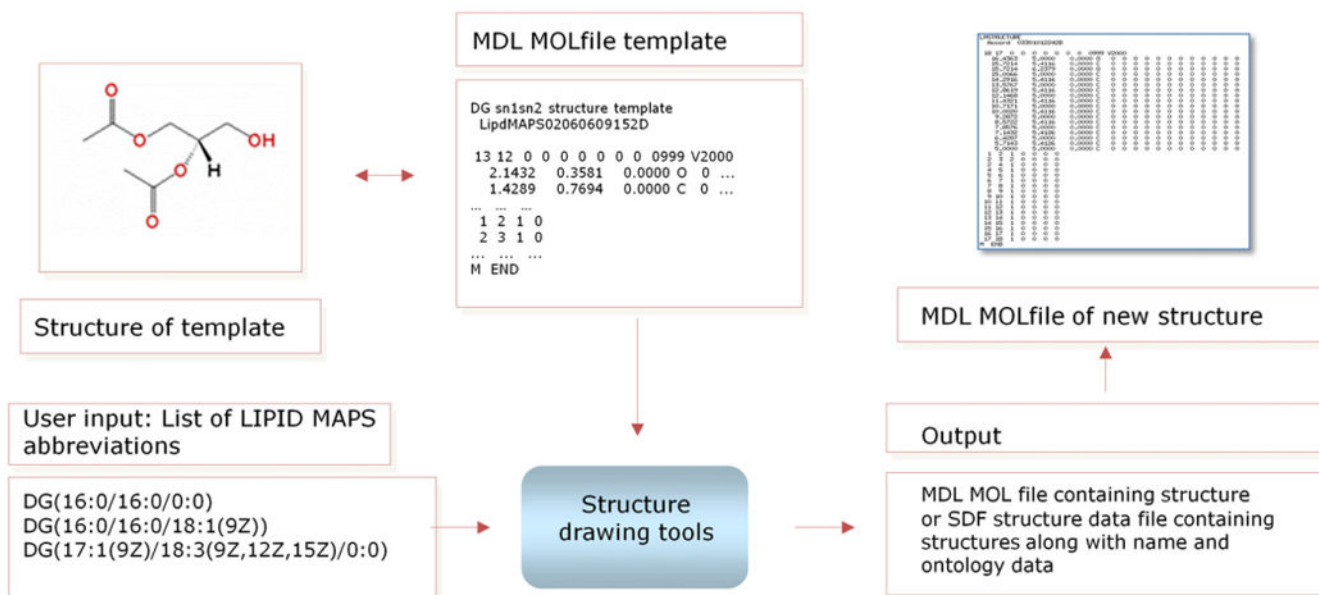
O

OH

O

H

O

Structure of template

MDL MOLfile template

DG sn1sn2 structure template
LipdMAPS02060609152D

13 12 0 0 0 0 0 0 0 0999 V2000
2.1432 0.3581 0.0000 O 0 ...
1.4289 0.7694 0.0000 C 0 ...
... ... ...
1 2 1 0
2 3 1 0
... ... ...
M END

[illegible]

MDL MOLfile of new structure

User input: List of LIPID MAPS abbreviations

DG(16:0/16:0/0:0)
DG(16:0/16:0/18:1(9Z))
DG(17:1(9Z)/18:3(9Z,12Z,15Z)/0:0)

Structure drawing tools

Output

MDL MOL file containing structure or SDF structure data file containing structures along with name and ontology data